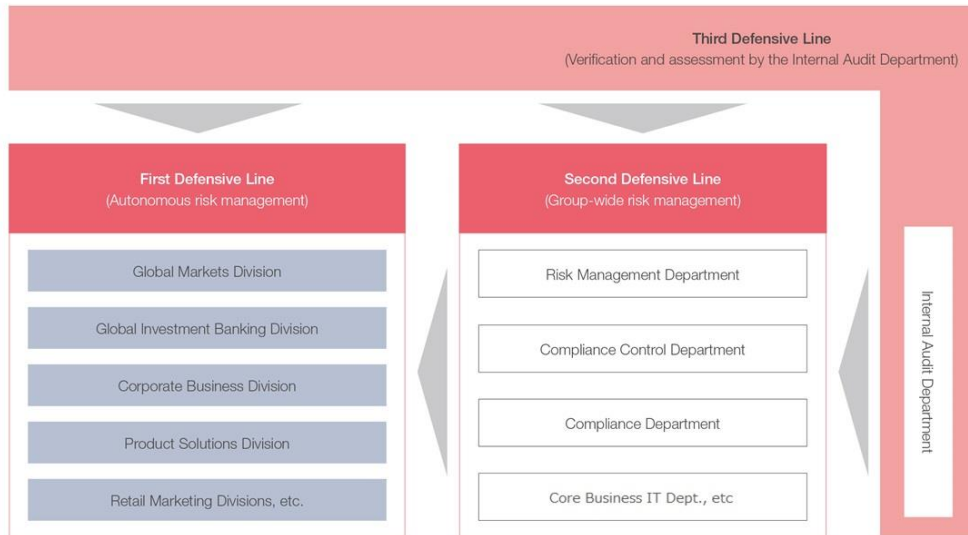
Third Defensive Line
(Verification and assessment by the Internal Audit Department)

First Defensive Line
(Autonomous risk management)

Global Markets Division

Global Investment Banking Division

Corporate Business Division

Product Solutions Division

Retail Marketing Divisions, etc.

Second Defensive Line
(Group-wide risk management)

Risk Management Department

Compliance Control Department

Compliance Department

Core Business IT Dept., etc

Internal Audit Department